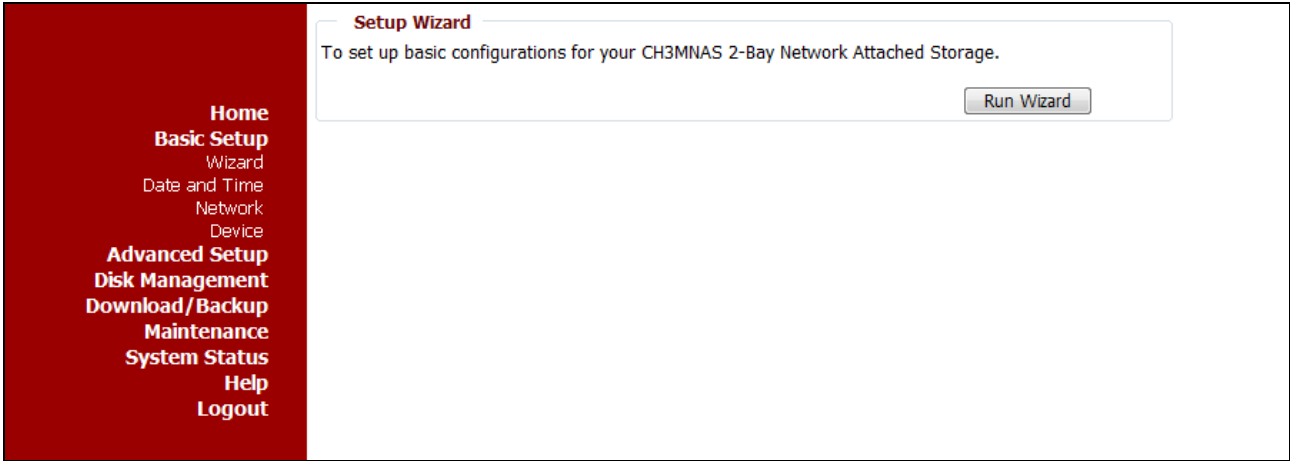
Home
Basic Setup
Wizard
Date and Time
Network
Device
Advanced Setup
Disk Management
Download/Backup
Maintenance
System Status
Help
Logout

Setup Wizard

To set up basic configurations for your CH3MNAS 2-Bay Network Attached Storage.

Run Wizard